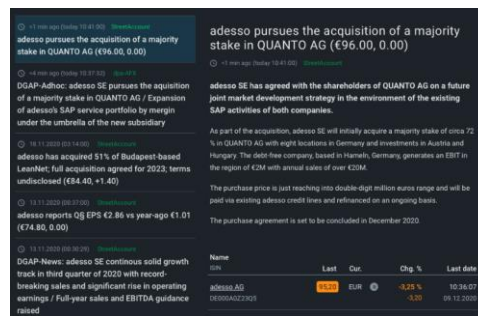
<1 min ago (today 10:41:00) StreetAccount
adesso pursues the acquisition of a majority stake in QUANTO AG (€96.00, 0.00)

<4 min ago (today 10:37:52) dpa-AFX
DGAP-Adhoc: adesso SE pursues the aquisition of a majority stake in QUANTO AG / Expansion of adesso's SAP service portfolio by mergin under the umbrella of the new subsidiary

18.11.2020 (03:14:00) StreetAccount
adesso has acquired 51% of Budapest-based LeanNet; full acquisition agreed for 2023; terms undisclosed (€84.40, +1.40)

13.11.2020 (00:37:00) StreetAccount
adesso reports Q3 EPS €2.86 vs year-ago €1.01 (€74.80, 0.00)

13.11.2020 (00:30:29) StreetAccount
DGAP-News: adesso SE continous solid growth track in third quarter of 2020 with record-breaking sales and significant rise in operating earnings / Full-year sales and EBITDA guidance raised

adesso pursues the acquisition of a majority stake in QUANTO AG (€96.00, 0.00)

<1 min ago (today 10:41:00) StreetAccount

adesso SE has agreed with the shareholders of QUANTO AG on a future joint market development strategy in the environment of the existing SAP activities of both companies.

As part of the acquisition, adesso SE will initially acquire a majority stake of circa 72 % in QUANTO AG with eight locations in Germany and investments in Austria and Hungary. The debt-free company, based in Hameln, Germany, generates an EBIT in the region of €2M with annual sales of over €20M.

The purchase price is just reaching into double-digit million euros range and will be paid via existing adesso credit lines and refinanced on an ongoing basis.

The purchase agreement is set to be concluded in December 2020.

| Name ISIN | Last | Cur. | Chg. % | Last date |
|---|---|---|---|---|
| adesso AG DE000A0Z23Q5 | 95,20 | EUR | -3,25 % -3,20 | 10:36:07 09.12.2020 |